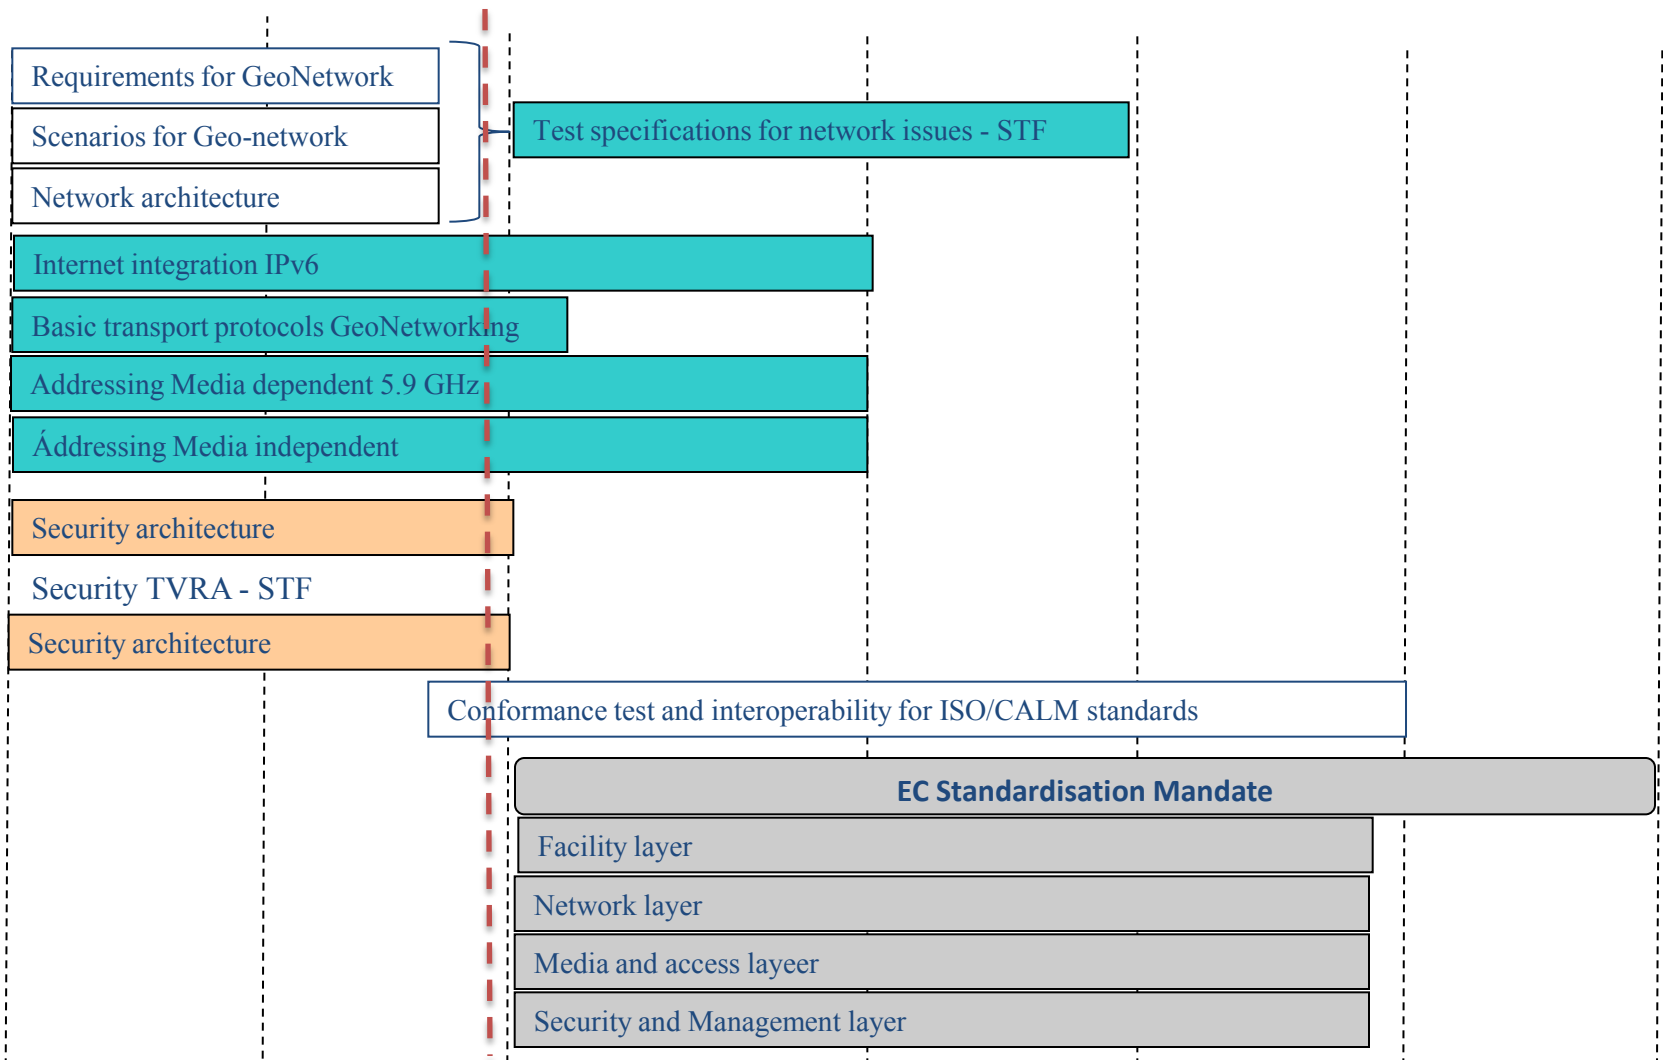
Requirements for GeoNetwork

Scenarios for Geo-network

Network architecture

Test specifications for network issues - STF

Internet integration IPv6

Basic transport protocols GeoNetworking

Addressing Media dependent 5.9 GHz

Áddressing Media independent

Security architecture

Security TVRA - STF

Security architecture

Conformance test and interoperability for ISO/CALM standards

EC Standardisation Mandate

Facility layer

Network layer

Media and access layeer

Security and Management layer